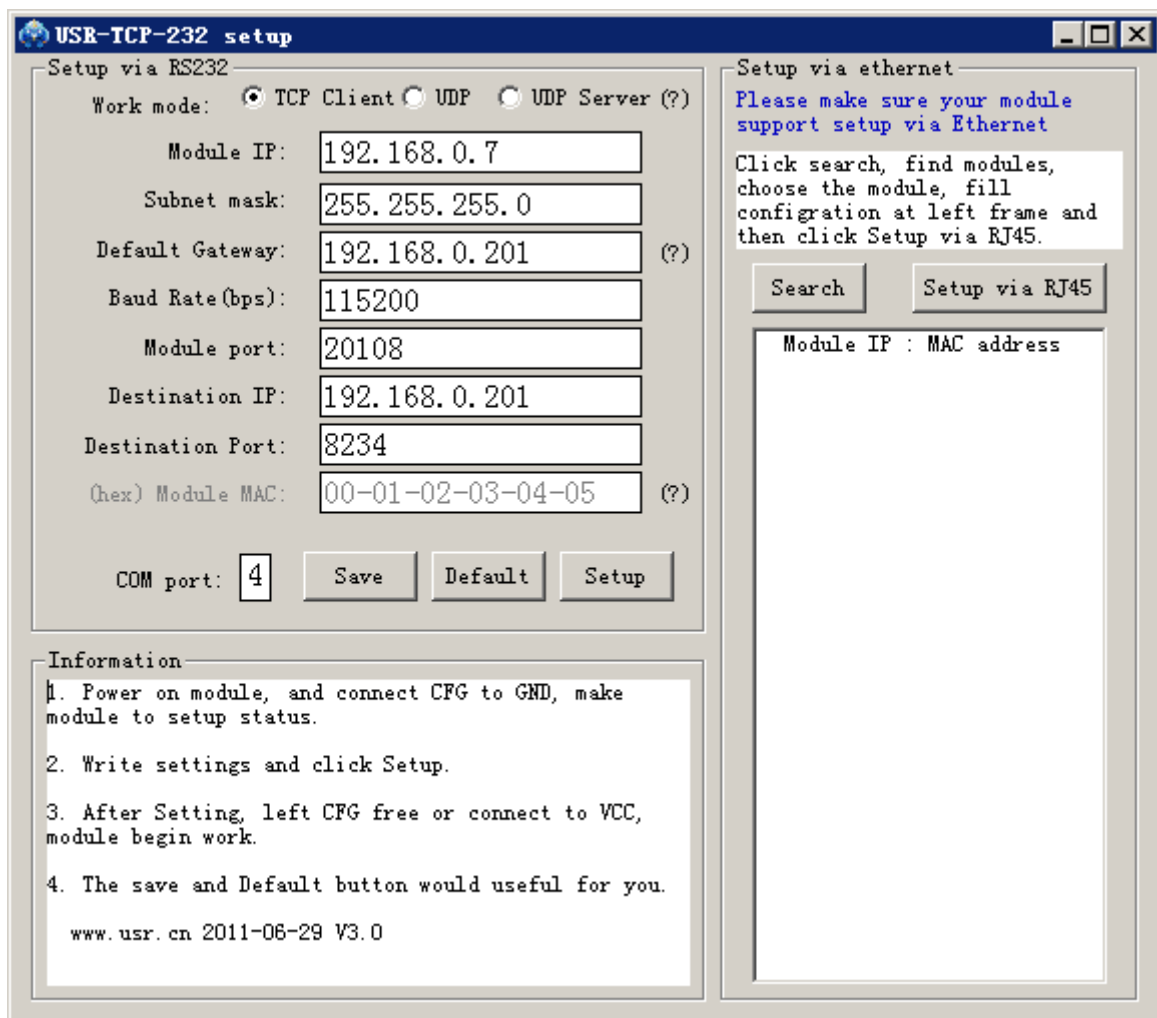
USR-TCP-232 setup

Setup via RS232

Work mode: TCP Client UDP UDP Server (?)

Module IP: 192.168.0.7

Subnet mask: 255.255.255.0

Default Gateway: 192.168.0.201 (?)

Baud Rate(bps): 115200

Module port: 20108

Destination IP: 192.168.0.201

Destination Port: 8234

(hex) Module MAC: 00-01-02-03-04-05 (?)

COM port: 4 Save Default Setup

Information

1. Power on module, and connect CFG to GND, make module to setup status.

2. Write settings and click Setup.

3. After Setting, left CFG free or connect to VCC, module begin work.

4. The save and Default button would useful for you.

www.usr.cn 2011-06-29 V3.0

Setup via ethernet

Please make sure your module support setup via Ethernet

Click search, find modules, choose the module, fill configration at left frame and then click Setup via RJ45.

Search Setup via RJ45

Module IP : MAC address